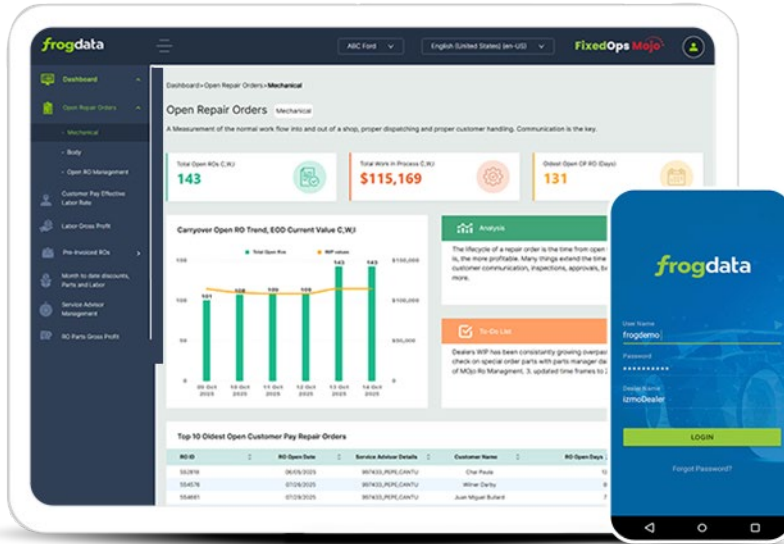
frogdata

ABC Ford

English (United States) (en-US)

FixedOps Mojo

Dashboard

Open Repair Orders

- Mechanical

- Body

- Open RO Management

Customer Pay Effective Labor Rate

Labor Gross Profit

Pre-Invoiced ROs

Month to date discounts, Parts and Labor

Service Advisor Management

RO Parts Gross Profit

Dashboard > Open Repair Orders > Mechanical

Open Repair Orders Mechanical

A Measurement of the normal work flow into and out of a shop, proper dispatching and proper customer handling. Communication is the key.

Total Open ROs C,W,I
143

Total Work in Process C,W,I
$115,169

Oldest Open CP RO (Days)
131

Carryover Open RO Trend, EOD Current Value C,W,I

Total Open Ros WIP values

| 101 | 108 | 109 | 108 | 143 | 143 |
|---|---|---|---|---|---|

150 100 50 0

$150,000 $100,000 $50,000 $0

09 Oct 2025 10 Oct 2025 11 Oct 2025 12 Oct 2025 13 Oct 2025 14 Oct 2025

Analysis

The lifecycle of a repair order is the time from open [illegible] is, the more profitable. Many things extend the time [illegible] customer communication, inspections, approvals, be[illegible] more.

To-Do List

Dealers WIP has been consistently growing overpa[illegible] check on special order parts with parts manager da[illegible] of MOjo Ro Managment. 3. updated time frames to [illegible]

Top 10 Oldest Open Customer Pay Repair Orders

| RO ID | RO Open Date | Service Advisor Details | Customer Name | RO Open Days |
|---|---|---|---|---|
| 552816 | 06/05/2025 | 997433, PEPE CANTU | Char Paula | 1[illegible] |
| 554576 | 07/29/2025 | 997433, PEPE CANTU | Wilmer Darby | 7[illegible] |
| 554661 | 07/29/2025 | 997433, PEPE CANTU | Juan Miguel Bullard | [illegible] |

frogdata

User Name
frogdemo

Password
••••••••••

Dealer Name
izmoDealer

LOGIN

Forgot Password?